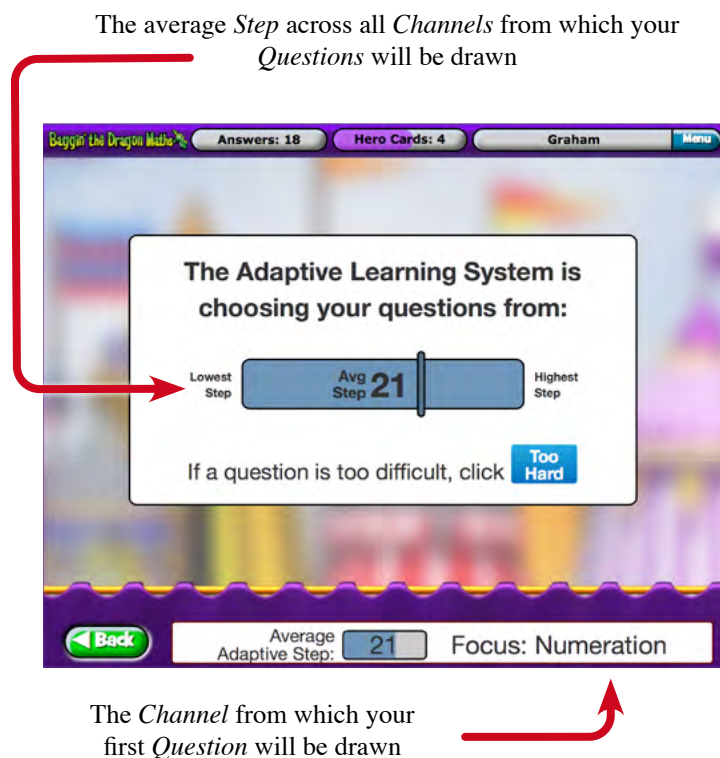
The average *Step* across all *Channels* from which your *Questions* will be drawn

Baggin' the Dragon Maths

Answers: 18

Hero Cards: 4

Graham

Menu

The Adaptive Learning System is choosing your questions from:

Lowest Step

Avg Step 21

Highest Step

If a question is too difficult, click Too Hard

Back

Average Adaptive Step: 21

Focus: Numeration

The *Channel* from which your first *Question* will be drawn